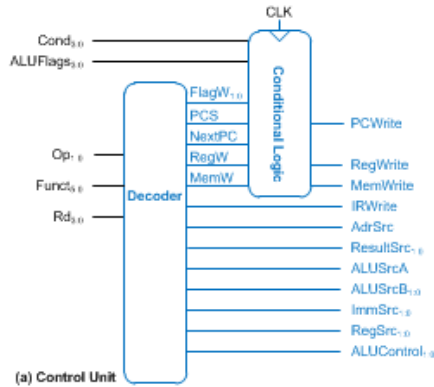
CLK

$Cond_{3:0}$

$ALUFlags_{3:0}$

Conditional Logic

Decoder

$FlagW_{1:0}$

PCS

NextPC

RegW

MemW

PCWrite

RegWrite

MemWrite

IRWrite

AdrSrc

$ResultSrc_{1:0}$

ALUSrcA

$ALUSrcB_{1:0}$

$ImmSrc_{1:0}$

$RegSrc_{1:0}$

$ALUControl_{1:0}$

$Op_{1:0}$

$Funct_{5:0}$

$Rd_{3:0}$

(a) Control Unit